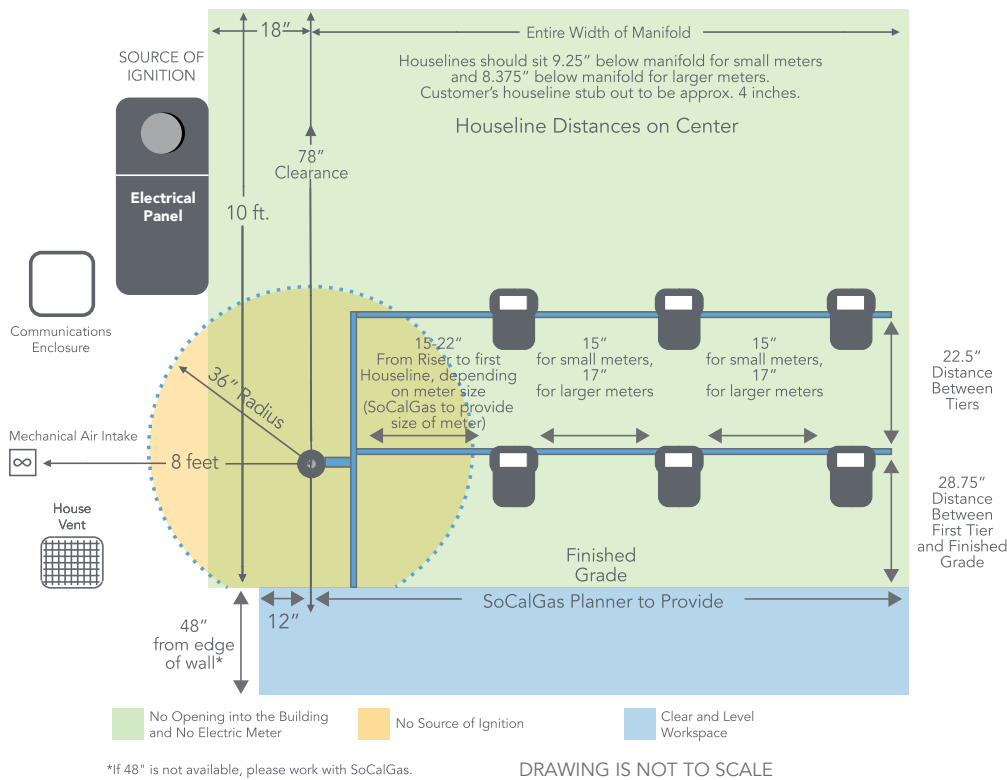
18″

Entire Width of Manifold

Houselines should sit 9.25″ below manifold for small meters and 8.375″ below manifold for larger meters. Customer's houseline stub out to be approx. 4 inches.

Houseline Distances on Center

SOURCE OF IGNITION

Electrical Panel

78″ Clearance

10 ft.

Communications Enclosure

36″ Radius

15-22″ From Riser to first Houseline, depending on meter size (SoCalGas to provide size of meter)

15″ for small meters, 17″ for larger meters

15″ for small meters, 17″ for larger meters

22.5″ Distance Between Tiers

Mechanical Air Intake

8 feet

House Vent

28.75″ Distance Between First Tier and Finished Grade

Finished Grade

48″ from edge of wall*

12″

SoCalGas Planner to Provide

No Opening into the Building and No Electric Meter

No Source of Ignition

Clear and Level Workspace

*If 48" is not available, please work with SoCalGas.

DRAWING IS NOT TO SCALE